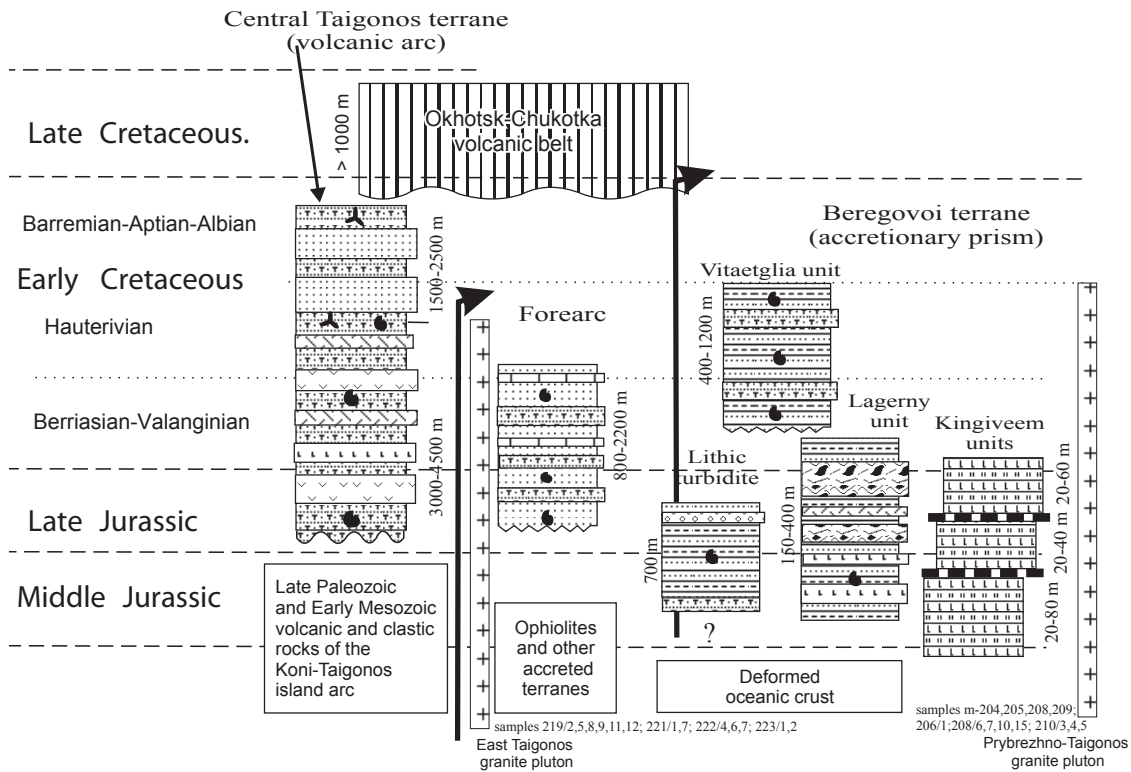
Central Taigonos terrane
(volcanic arc)

Late Cretaceous.

> 1000 m

Okhotsk-Chukotka volcanic belt

Barremian-Aptian-Albian

Early Cretaceous

Hauterivian

Berriasian-Valanginian

Late Jurassic

Middle Jurassic

1500-2500 m

3000-4500 m

Forearc

800-2200 m

Beregovoi terrane
(accretionary prism)

Vitaetglia unit

400-1200 m

Lagerny unit

Kingiveem units

Lithic turbidite

700 m

150-400 m

20-60 m

20-40 m

20-80 m

?

Late Paleozoic and Early Mesozoic volcanic and clastic rocks of the Koni-Taigonos island arc

Ophiolites and other accreted terranes

Deformed oceanic crust

samples 219/2,5,8,9,11,12; 221/1,7; 222/4,6,7; 223/1,2

samples m-204,205,208,209; 206/1;208/6,7,10,15; 210/3,4,5

East Taigonos granite pluton

Prybrezhno-Taigonos granite pluton